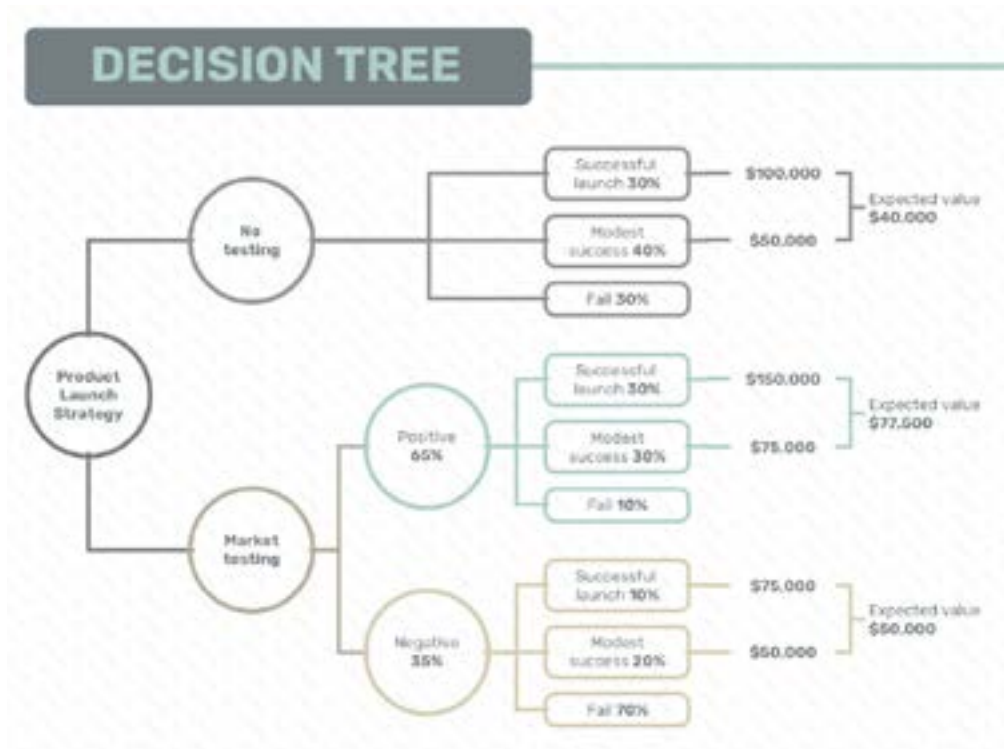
DECISION TREE

Product Launch Strategy

No testing

Successful launch 30%

$100,000

Modest success 40%

$50,000

Expected value $40,000

Fail 30%

Market testing

Positive 65%

Successful launch 30%

$150,000

Modest success 30%

$75,000

Expected value $77,500

Fail 10%

Negative 35%

Successful launch 10%

$75,000

Modest success 20%

$50,000

Expected value $50,000

Fail 70%